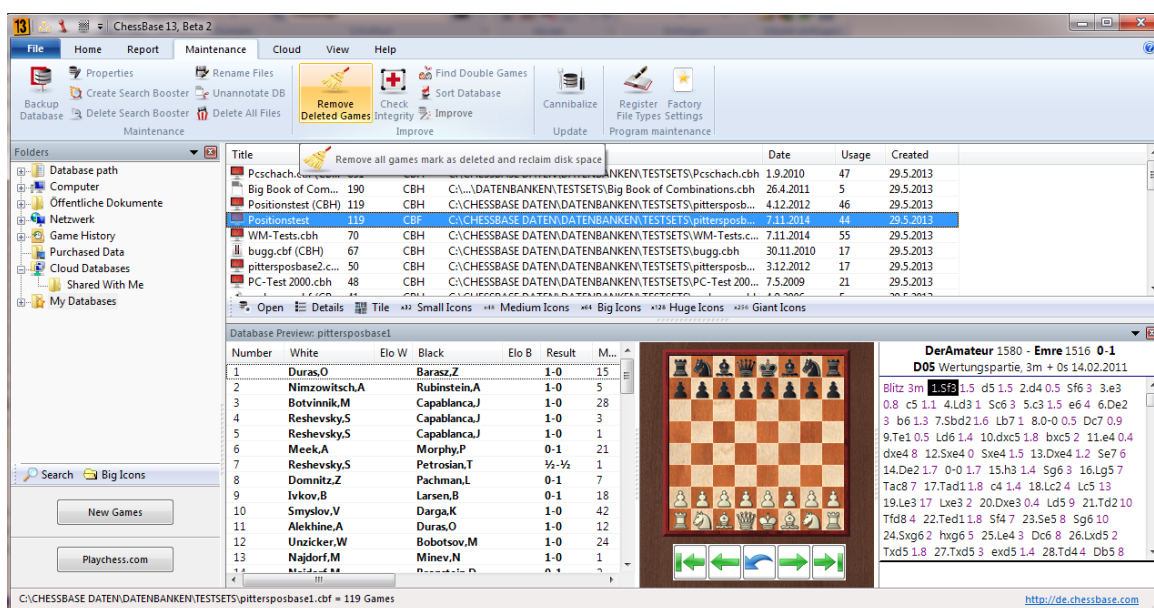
13 ChessBase 13, Beta 2

File Home Report Maintenance Cloud View Help

Backup Database Properties Create Search Booster Delete Search Booster Rename Files Unannotate DB Delete All Files Maintenance

Remove Deleted Games Check Integrity Find Double Games Sort Database Improve Improve

Cannibalize Update

Register File Types Factory Settings Program maintenance

Remove all games mark as deleted and reclaim disk space

Folders
Database path
Computer
Öffentliche Dokumente
Netzwerk
Game History
Purchased Data
Cloud Databases
Shared With Me
My Databases

Search Big Icons

New Games

Playchess.com

| Title | | | | Date | Usage | Created |
|---|---|---|---|---|---|---|
| Pcschach.cbh | | | C:\CHESSBASE DATEN\DATENBANKEN\TESTSETS\Pcschach.cbh | 1.9.2010 | 47 | 29.5.2013 |
| Big Book of Com... | 190 | CBH | C:\...\DATENBANKEN\TESTSETS\Big Book of Combinations.cbh | 26.4.2011 | 5 | 29.5.2013 |
| Positionstest (CBH) | 119 | CBH | C:\CHESSBASE DATEN\DATENBANKEN\TESTSETS\pittersposb... | 4.12.2012 | 46 | 29.5.2013 |
| Positionstest | 119 | CBF | C:\CHESSBASE DATEN\DATENBANKEN\TESTSETS\pittersposb... | 7.11.2014 | 44 | 29.5.2013 |
| WM-Tests.cbh | 70 | CBH | C:\CHESSBASE DATEN\DATENBANKEN\TESTSETS\WM-Tests.cbh | 7.11.2014 | 55 | 29.5.2013 |
| bugg.cbf (CBH) | 67 | CBH | C:\CHESSBASE DATEN\DATENBANKEN\TESTSETS\bugg.cbh | 30.11.2010 | 17 | 29.5.2013 |
| pittersposbase2.c... | 50 | CBH | C:\CHESSBASE DATEN\DATENBANKEN\TESTSETS\pittersposb... | 3.12.2012 | 17 | 29.5.2013 |
| PC-Test 2000.cbh | 48 | CBH | C:\CHESSBASE DATEN\DATENBANKEN\TESTSETS\PC-Test 200... | 7.5.2009 | 21 | 29.5.2013 |

Open Details Tile Small Icons Medium Icons Big Icons Huge Icons Giant Icons

Database Preview: pittersposbase1

| Number | White | Elo W | Black | Elo B | Result | M... |
|---|---|---|---|---|---|---|
| 1 | Duras,O | | Barasz,Z | | 1-0 | 15 |
| 2 | Nimzowitsch,A | | Rubinstein,A | | 1-0 | 5 |
| 3 | Botvinnik,M | | Capablanca,J | | 1-0 | 28 |
| 3 | Reshevsky,S | | Capablanca,J | | 1-0 | 3 |
| 5 | Reshevsky,S | | Capablanca,J | | 1-0 | 1 |
| 6 | Meek,A | | Morphy,P | | 0-1 | 21 |
| 7 | Reshevsky,S | | Petrosian,T | | ½-½ | 1 |
| 8 | Domnitz,Z | | Pachman,L | | 0-1 | 7 |
| 9 | Ivkov,B | | Larsen,B | | 0-1 | 18 |
| 10 | Smyslov,V | | Darga,K | | 1-0 | 42 |
| 11 | Alekhine,A | | Duras,O | | 1-0 | 12 |
| 12 | Unzicker,W | | Bobotsov,M | | 1-0 | 24 |
| 13 | Najdorf,M | | Minev,N | | 1-0 | 1 |

DerAmateur 1580 - Emre 1516 0-1
D05 Wertungspartie, 3m + 0s 14.02.2011
Blitz 3m 1.Sf3 1.5 d5 1.5 2.d4 0.5 Sf6 3 3.e3 0.8 c5 1.1 4.Ld3 1 Sc6 3 5.c3 1.5 e6 4 6.De2 3 b6 1.3 7.Sbd2 1.6 Lb7 1 8.0-0 0.5 Dc7 0.9 9.Te1 0.5 Ld6 1.4 10.dxc5 1.8 bxc5 2 11.e4 0.4 dxe4 8 12.Sxe4 0 Sxe4 1.5 13.Dxe4 1.2 Se7 6 14.De2 1.7 0-0 1.7 15.h3 1.4 Sg6 3 16.Lg5 7 Tac8 7 17.Tad1 1.8 c4 1.4 18.Lc2 4 Lc5 13 19.Le3 17 Lxe3 2 20.Dxe3 0.4 Ld5 9 21.Td2 10 Tfd8 4 22.Ted1 1.8 Sf4 7 23.Se5 8 Sg6 10 24.Sxg6 2 hxg6 5 25.Le4 3 Dc6 8 26.Lxd5 2 Txd5 1.8 27.Txd5 3 exd5 1.4 28.Td4 4 Db5 8

C:\CHESSBASE DATEN\DATENBANKEN\TESTSETS\pittersposbase1.cbf = 119 Games

http://de.chessbase.com